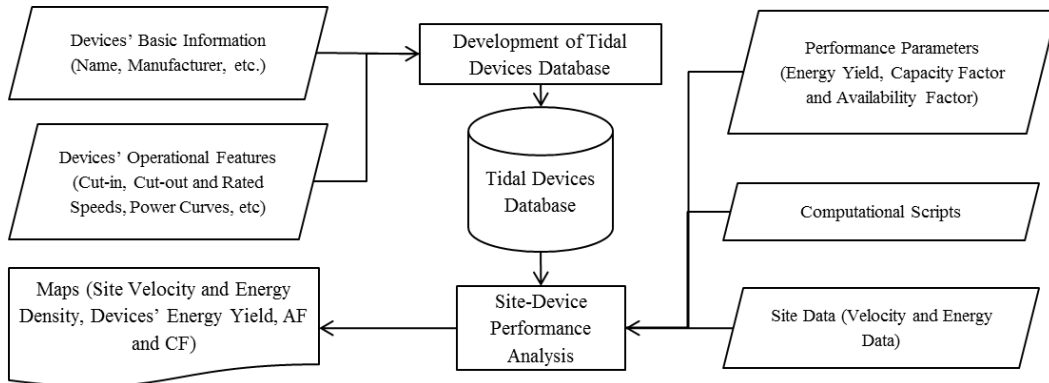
Devices' Basic Information (Name, Manufacturer, etc.)

Devices' Operational Features (Cut-in, Cut-out and Rated Speeds, Power Curves, etc)

Development of Tidal Devices Database

Tidal Devices Database

Performance Parameters (Energy Yield, Capacity Factor and Availability Factor)

Computational Scripts

Site Data (Velocity and Energy Data)

Site-Device Performance Analysis

Maps (Site Velocity and Energy Density, Devices' Energy Yield, AF and CF)